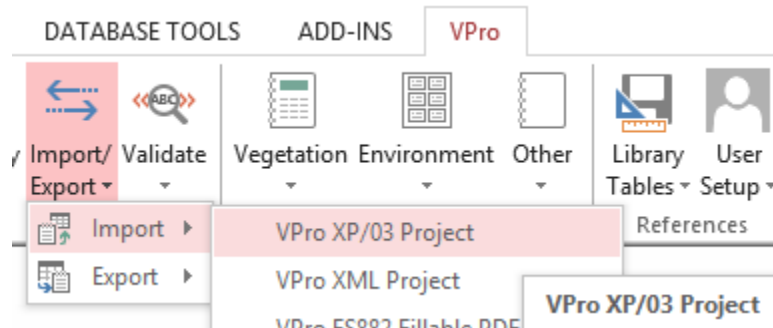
DATABASE TOOLS ADD-INS VPro

ABC

Import/ Export

Validate

Vegetation

Environment

Other

Library Tables

User Setup

References

Import

Export

VPro XP/03 Project

VPro XML Project

VPro FS882 Fillable PDF

VPro XP/03 Project